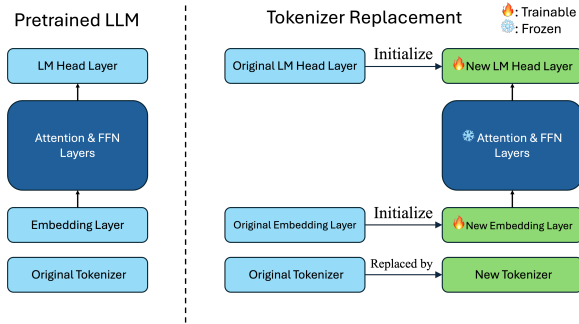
Pretrained LLM

LM Head Layer

Attention & FFN Layers

Embedding Layer

Original Tokenizer

Tokenizer Replacement

🔥: Trainable
❄: Frozen

Original LM Head Layer

Initialize

🔥New LM Head Layer

❄ Attention & FFN Layers

Original Embedding Layer

Initialize

🔥New Embedding Layer

Original Tokenizer

Replaced by

New Tokenizer